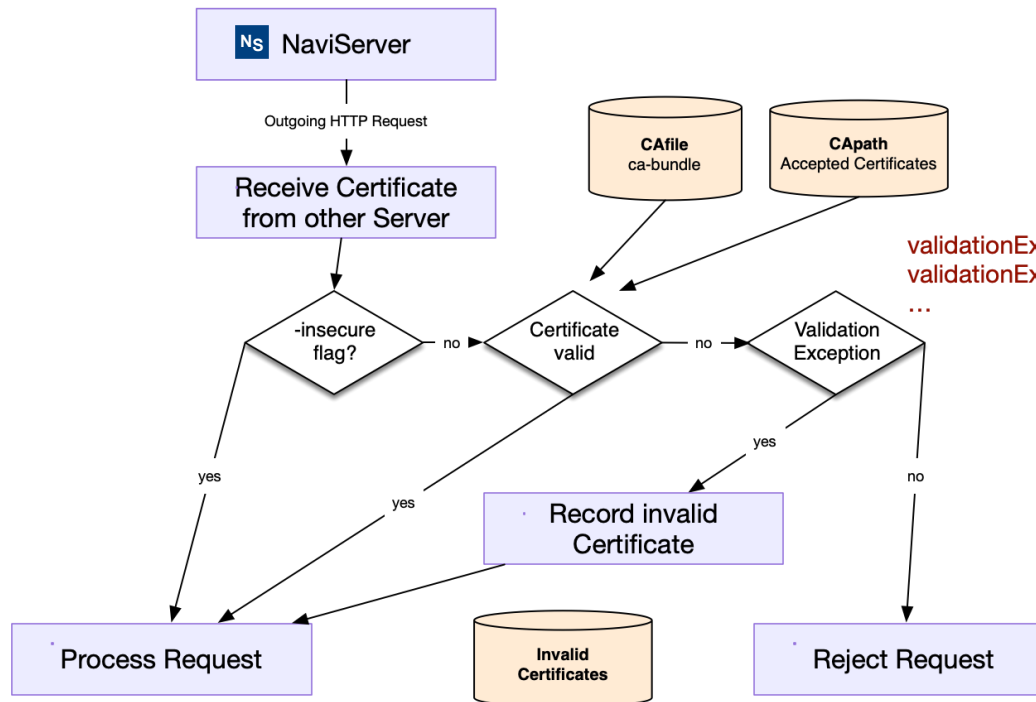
NS NaviServer

Outgoing HTTP Request

Receive Certificate from other Server

CAfile
ca-bundle

CApath
Accepted Certificates

validationEx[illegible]
validationEx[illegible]
...

-insecure flag?

no

Certificate valid

no

Validation Exception

yes

yes

yes

no

Record invalid Certificate

Process Request

Invalid Certificates

Reject Request